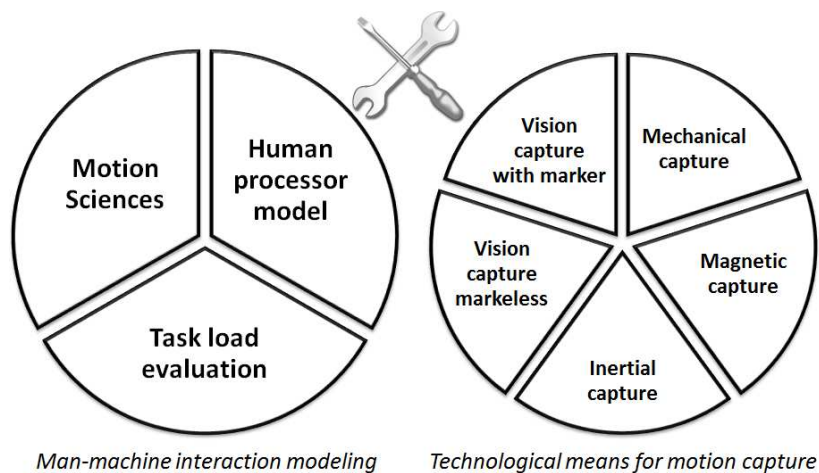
Motion Sciences

Human processor model

Task load evaluation

Man-machine interaction modeling

Vision capture with marker

Mechanical capture

Vision capture markeless

Magnetic capture

Inertial capture

Technological means for motion capture